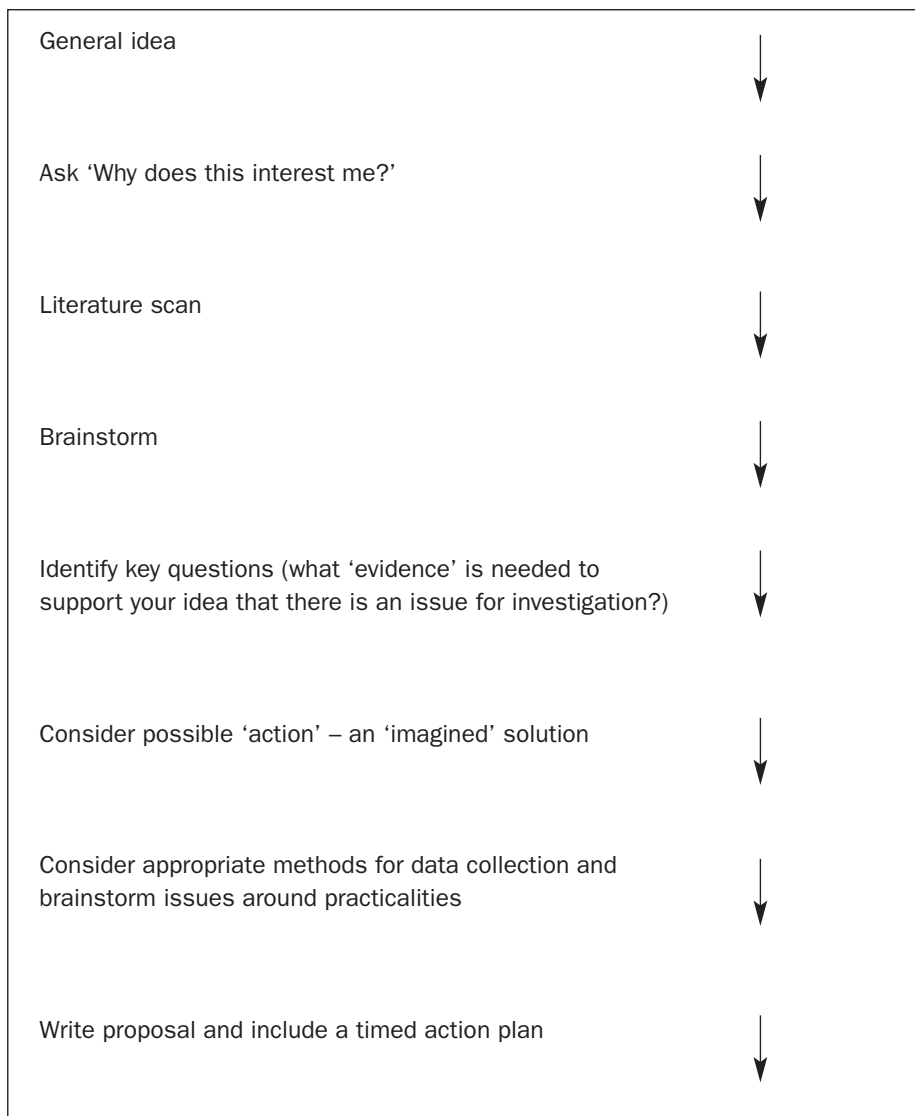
General idea

Ask ‘Why does this interest me?’

Literature scan

Brainstorm

Identify key questions (what ‘evidence’ is needed to support your idea that there is an issue for investigation?)

Consider possible ‘action’ – an ‘imagined’ solution

Consider appropriate methods for data collection and brainstorm issues around practicalities

Write proposal and include a timed action plan